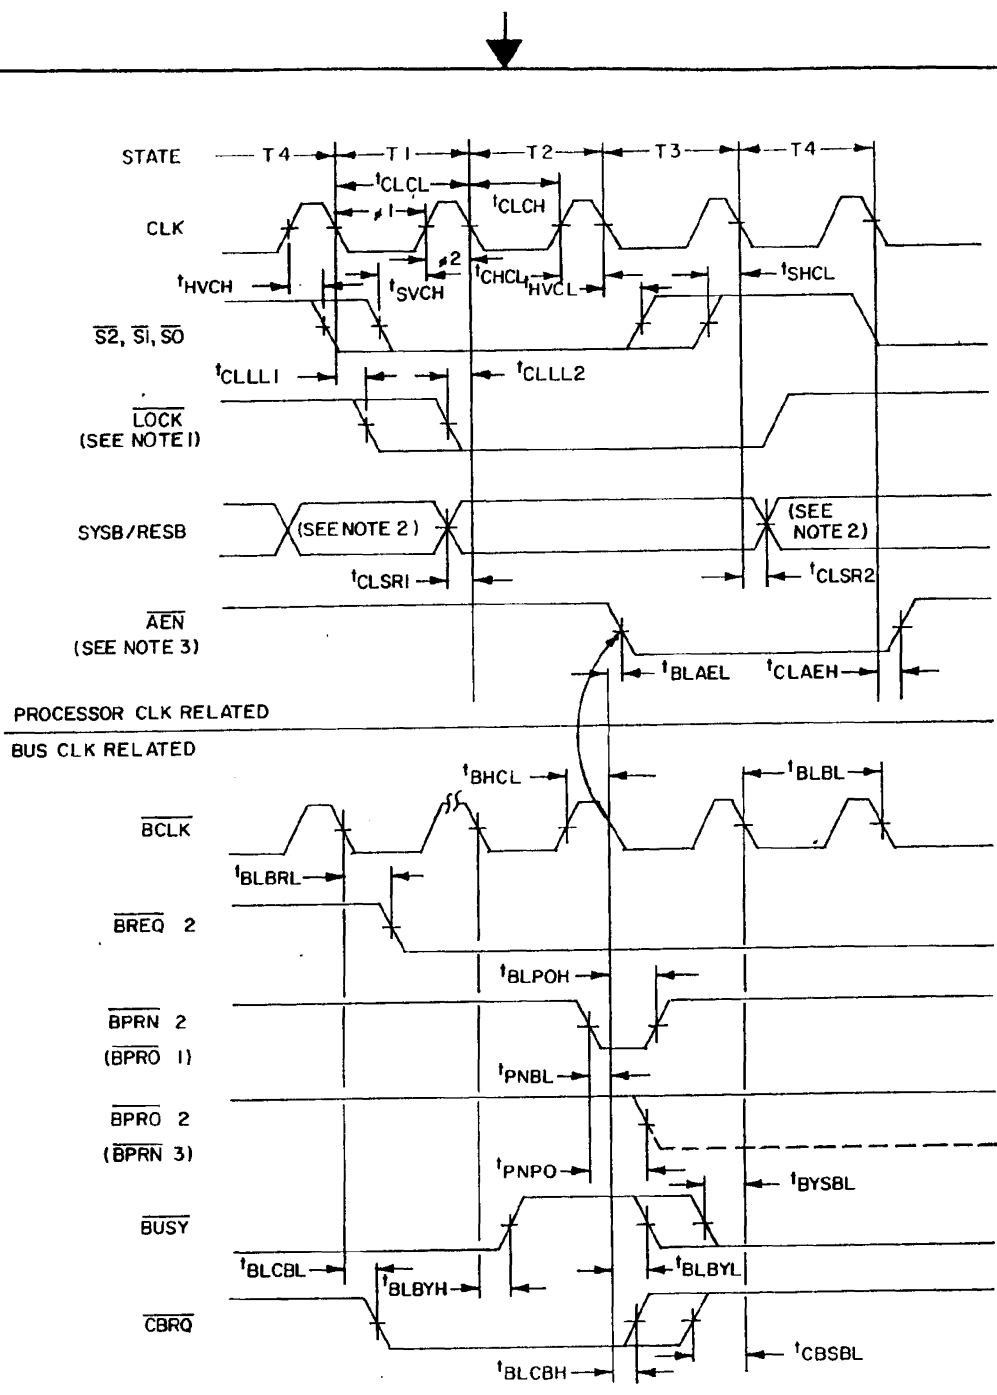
STATE T4 T1 T2 T3 T4

$t_{CLCL}$

$t_{CLCH}$

CLK

$\phi 1$

$\phi 2$

$t_{HVCH}$

$t_{SVCH}$

$t_{CHCL}$

$t_{HVCL}$

$t_{SHCL}$

$\overline{S2}, \overline{S1}, \overline{S0}$

$t_{CLLL1}$

$t_{CLLL2}$

$\overline{LOCK}$ (SEE NOTE 1)

SYSB/RESB

(SEE NOTE 2)

(SEE NOTE 2)

$t_{CLSR1}$

$t_{CLSR2}$

$\overline{AEN}$ (SEE NOTE 3)

$t_{BLAEL}$

$t_{CLAEH}$

PROCESSOR CLK RELATED

BUS CLK RELATED

$t_{BHCL}$

$t_{BLBL}$

$\overline{BCLK}$

$t_{BLBRL}$

$\overline{BREQ}$ 2

$t_{BLPOH}$

$\overline{BPRN}$ 2

($\overline{BPRO}$ 1)

$t_{PNBL}$

$\overline{BPRO}$ 2

($\overline{BPRN}$ 3)

$t_{PNPO}$

$t_{BYSBL}$

$\overline{BUSY}$

$t_{BLCBL}$

$t_{BLBYH}$

$t_{BLBYL}$

$\overline{CBRQ}$

$t_{CBSBL}$

$t_{BLCBH}$